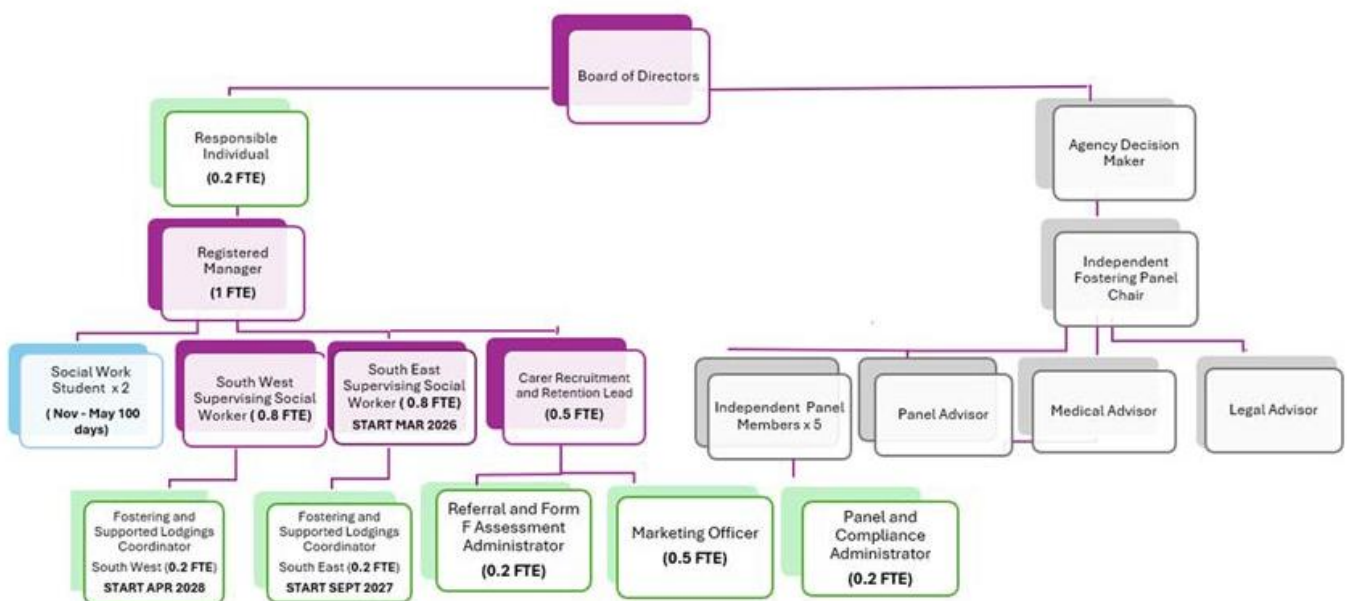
Board of Directors

Responsible Individual
(0.2 FTE)

Registered Manager
(1 FTE)

Social Work Student x 2
( Nov - May 100 days)

South West Supervising Social Worker ( 0.8 FTE)

South East Supervising Social Worker ( 0.8 FTE)
START MAR 2026

Carer Recruitment and Retention Lead
(0.5 FTE)

Fostering and Supported Lodgings Coordinator
South West (0.2 FTE)
START APR 2028

Fostering and Supported Lodgings Coordinator
South East (0.2 FTE)
START SEPT 2027

Referral and Form F Assessment Administrator
(0.2 FTE)

Marketing Officer
(0.5 FTE)

Panel and Compliance Administrator
(0.2 FTE)

Agency Decision Maker

Independent Fostering Panel Chair

Independent Panel Members x 5

Panel Advisor

Medical Advisor

Legal Advisor